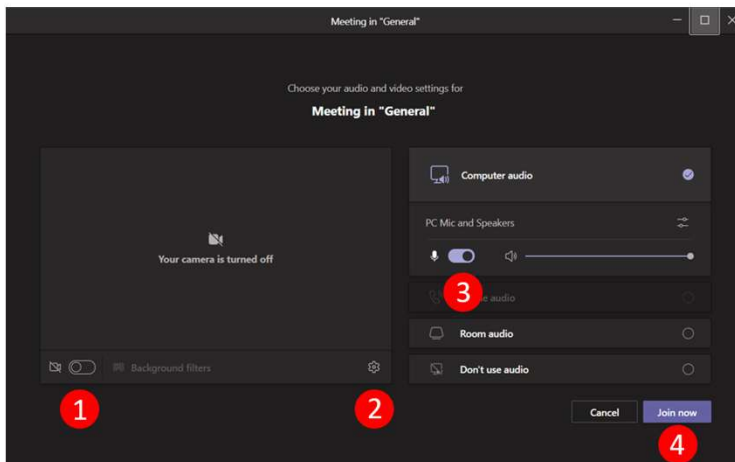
Meeting in "General"

Choose your audio and video settings for

Meeting in "General"

Your camera is turned off

Background filters

1

2

Computer audio

PC Mic and Speakers

3

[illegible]e audio

Room audio

Don't use audio

Cancel

Join now

4